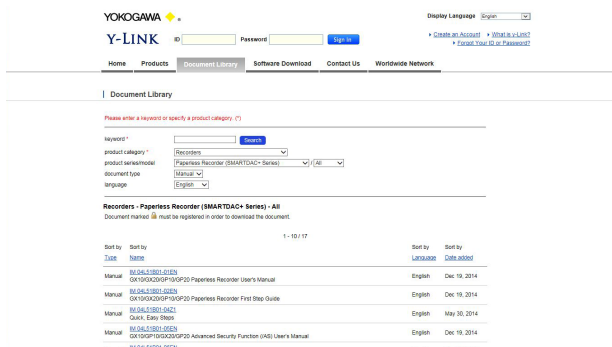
YOKOGAWA

Display Language English

Y-LINK ID Password Sign In

Create an Account What is y-Link?
Forgot Your ID or Password?

Home Products Document Library Software Download Contact Us Worldwide Network

Document Library

Please enter a keyword or specify a product category. (*)

keyword * Search
product category * Recorders
product series/model Paperless Recorder (SMARTDAC+ Series) / All
document type Manual
language English

Recorders - Paperless Recorder (SMARTDAC+ Series) - All
Document marked must be registered in order to download the document.

1 - 10 / 17

| Sort by Type | Sort by Name | Sort by Language | Sort by Date added |
|---|---|---|---|
| Manual | IM 04L51B01-01EN GX10/GX20/GP10/GP20 Paperless Recorder User's Manual | English | Dec 19, 2014 |
| Manual | IM 04L51B01-02EN GX10/GX20/GP10/GP20 Paperless Recorder First Step Guide | English | Dec 19, 2014 |
| Manual | IM 04L51B01-04Z1 Quick, Easy Steps | English | May 30, 2014 |
| Manual | IM 04L51B01-05EN GX10/GP10/GX20/GP20 Advanced Security Function (/AS) User's Manual | English | Dec 19, 2014 |